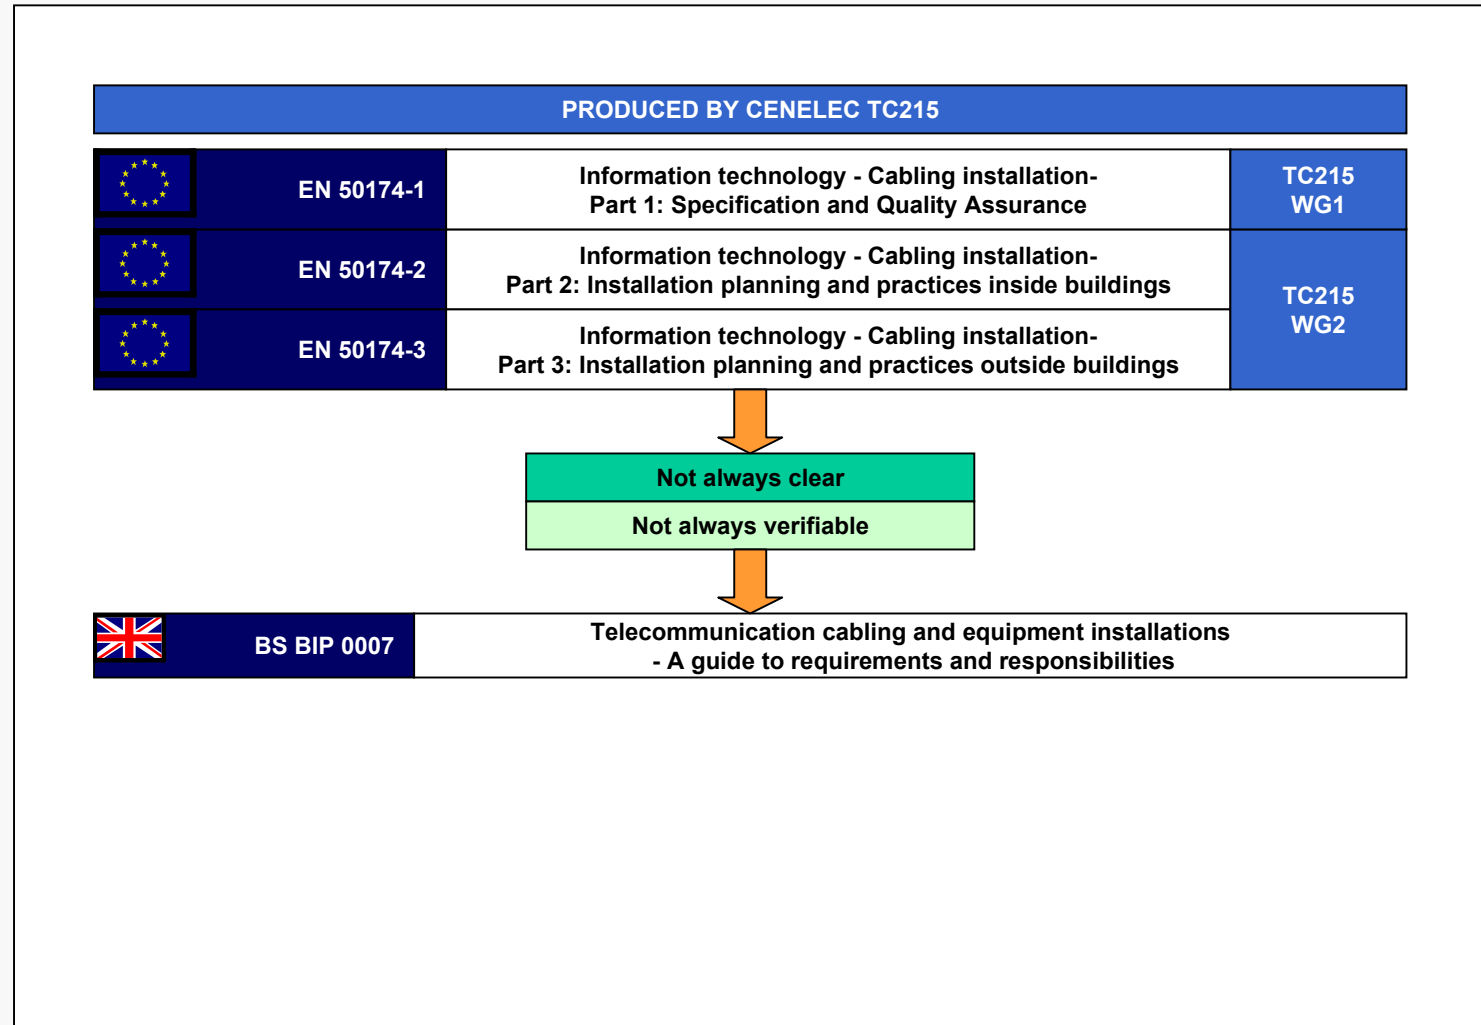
PRODUCED BY CENELEC TC215

| | | |
|---|---|---|
| EN 50174-1 | Information technology - Cabling installation- Part 1: Specification and Quality Assurance | TC215 WG1 |
| EN 50174-2 | Information technology - Cabling installation- Part 2: Installation planning and practices inside buildings | TC215 WG2 |
| EN 50174-3 | Information technology - Cabling installation- Part 3: Installation planning and practices outside buildings | |

Not always clear

Not always verifiable

| | |
|---|---|
| BS BIP 0007 | Telecommunication cabling and equipment installations - A guide to requirements and responsibilities |